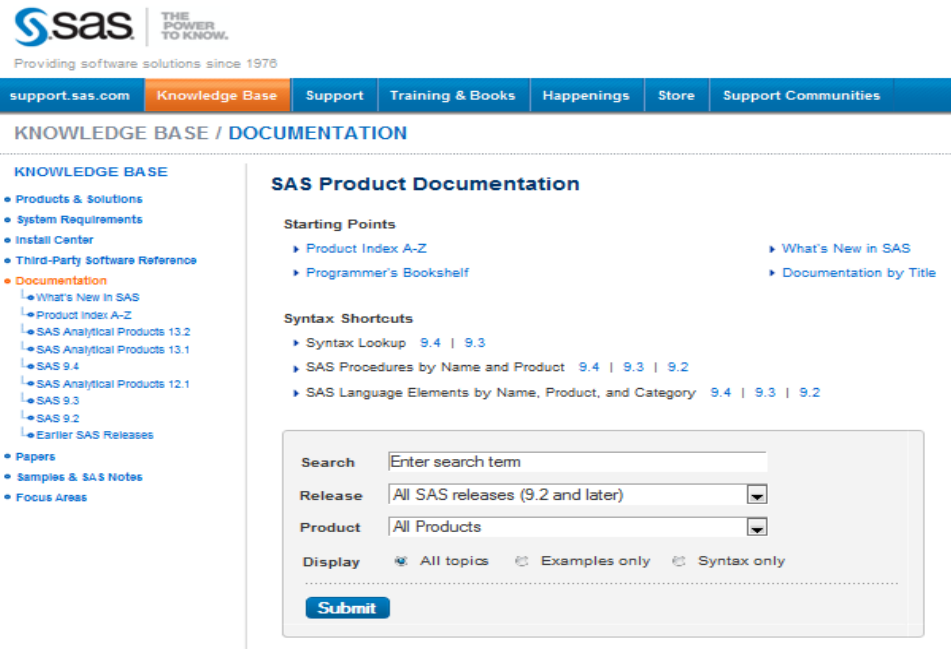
sas THE POWER TO KNOW.

Providing software solutions since 1976

support.sas.com | Knowledge Base | Support | Training & Books | Happenings | Store | Support Communities

KNOWLEDGE BASE / DOCUMENTATION

KNOWLEDGE BASE

- Products & Solutions
- System Requirements
- Install Center
- Third-Party Software Reference
- Documentation
  - What's New in SAS
  - Product Index A-Z
  - SAS Analytical Products 13.2
  - SAS Analytical Products 13.1
  - SAS 9.4
  - SAS Analytical Products 12.1
  - SAS 9.3
  - SAS 9.2
  - Earlier SAS Releases
- Papers
- Samples & SAS Notes
- Focus Areas

SAS Product Documentation

Starting Points

Product Index A-Z

Programmer's Bookshelf

What's New in SAS

Documentation by Title

Syntax Shortcuts

Syntax Lookup 9.4 | 9.3

SAS Procedures by Name and Product 9.4 | 9.3 | 9.2

SAS Language Elements by Name, Product, and Category 9.4 | 9.3 | 9.2

Search Enter search term

Release All SAS releases (9.2 and later)

Product All Products

Display All topics Examples only Syntax only

Submit